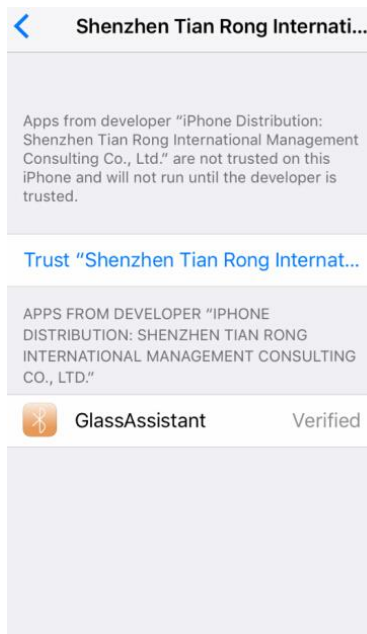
Shenzhen Tian Rong Internati...

Apps from developer “iPhone Distribution: Shenzhen Tian Rong International Management Consulting Co., Ltd.” are not trusted on this iPhone and will not run until the developer is trusted.

Trust “Shenzhen Tian Rong Internat...

APPS FROM DEVELOPER “IPHONE DISTRIBUTION: SHENZHEN TIAN RONG INTERNATIONAL MANAGEMENT CONSULTING CO., LTD.”

GlassAssistant Verified